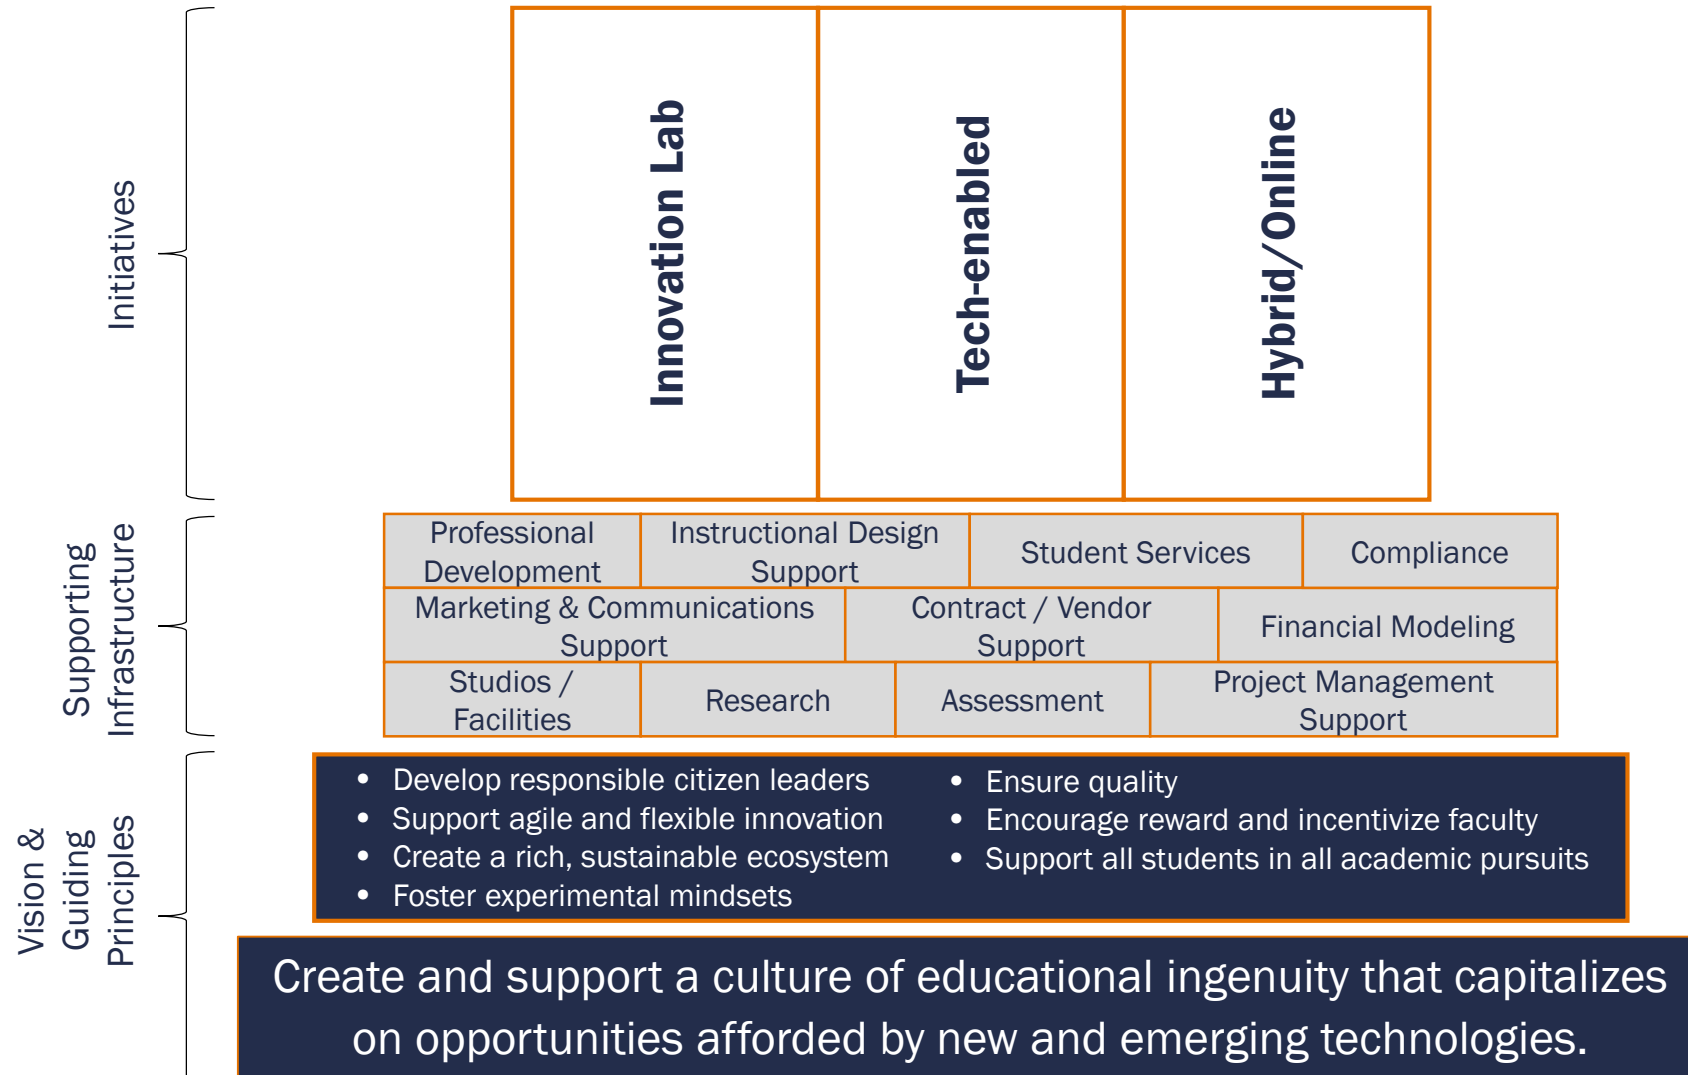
Initiatives

Innovation Lab

Tech-enabled

Hybrid/Online

Supporting Infrastructure

| Professional Development | Instructional Design Support | Student Services | Compliance |
|---|---|---|---|
| Marketing & Communications Support | Contract / Vendor Support | Financial Modeling | |
| Studios / Facilities | Research | Assessment | Project Management Support |

Vision & Guiding Principles

- Develop responsible citizen leaders
- Support agile and flexible innovation
- Create a rich, sustainable ecosystem
- Foster experimental mindsets

- Ensure quality
- Encourage reward and incentivize faculty
- Support all students in all academic pursuits

Create and support a culture of educational ingenuity that capitalizes on opportunities afforded by new and emerging technologies.